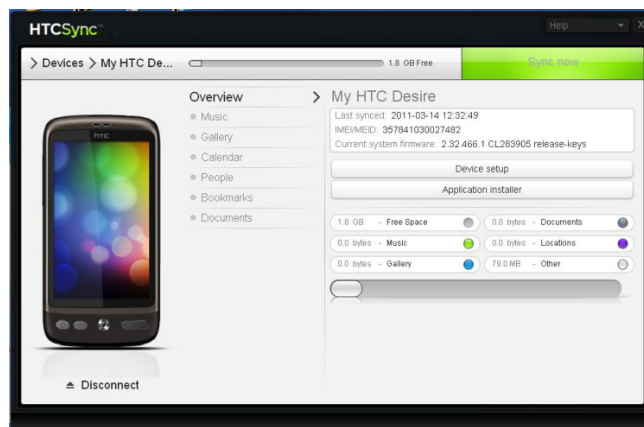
HTCSync™

Help

> Devices > My HTC De...

1.8 GB Free

Sync now

htc

Overview

Music

Gallery

Calendar

People

Bookmarks

Documents

> My HTC Desire

Last synced: 2011-03-14 12:32:49

IMEI/MEID: 357841030027482

Current system firmware: 2.32.466.1 CL283905 release-keys

Device setup

Application installer

| | |
|---|---|
| 1.8 GB - Free Space | 0.0 bytes - Documents |
| 0.0 bytes - Music | 0.0 bytes - Locations |
| 0.0 bytes - Gallery | 79.0 MB - Other |

⏏ Disconnect